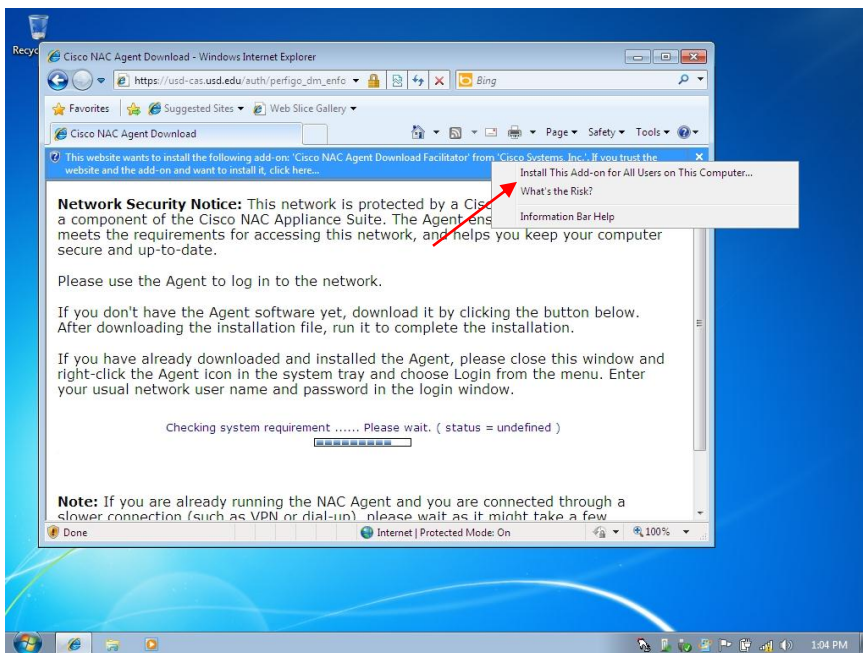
Recyc

Cisco NAC Agent Download - Windows Internet Explorer

https://usd-cas.usd.edu/auth/perfigo_dm_enfo

Bing

Favorites | Suggested Sites ▾ | Web Slice Gallery ▾

Cisco NAC Agent Download

Page ▾ Safety ▾ Tools ▾

This website wants to install the following add-on: 'Cisco NAC Agent Download Facilitator' from 'Cisco Systems, Inc.'. If you trust the website and the add-on and want to install it, click here...

Install This Add-on for All Users on This Computer...
What's the Risk?
Information Bar Help

Network Security Notice: This network is protected by a Cisc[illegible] a component of the Cisco NAC Appliance Suite. The Agent ens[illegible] meets the requirements for accessing this network, and helps you keep your computer secure and up-to-date.

Please use the Agent to log in to the network.

If you don't have the Agent software yet, download it by clicking the button below. After downloading the installation file, run it to complete the installation.

If you have already downloaded and installed the Agent, please close this window and right-click the Agent icon in the system tray and choose Login from the menu. Enter your usual network user name and password in the login window.

Checking system requirement ...... Please wait. ( status = undefined )

Note: If you are already running the NAC Agent and you are connected through a slower connection (such as VPN or dial-up), please wait as it might take a few

Done

Internet | Protected Mode: On

100%

1:04 PM